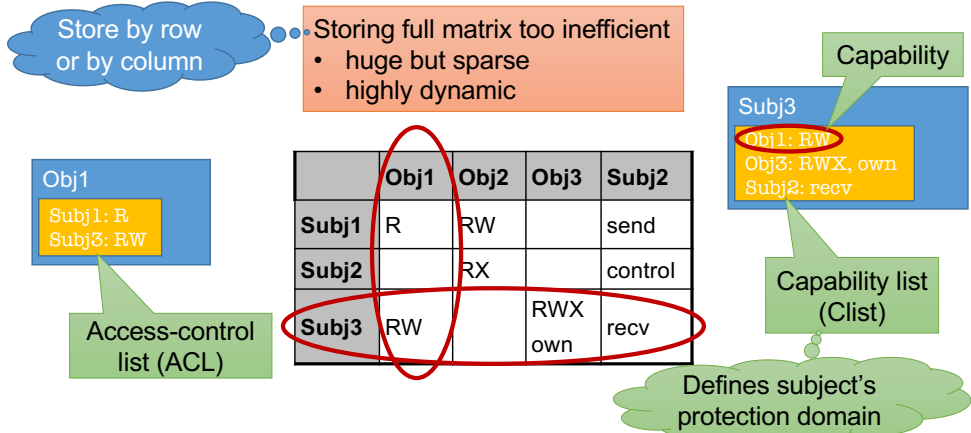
Store by row or by column

Storing full matrix too inefficient
• huge but sparse
• highly dynamic

Capability

Subj3
Obj1: RW
Obj3: RWX, own
Subj2: recv

Obj1
Subj1: R
Subj3: RW

| | Obj1 | Obj2 | Obj3 | Subj2 |
|---|---|---|---|---|
| Subj1 | R | RW | | send |
| Subj2 | | RX | | control |
| Subj3 | RW | | RWX own | recv |

Access-control list (ACL)

Capability list (Clist)

Defines subject's protection domain